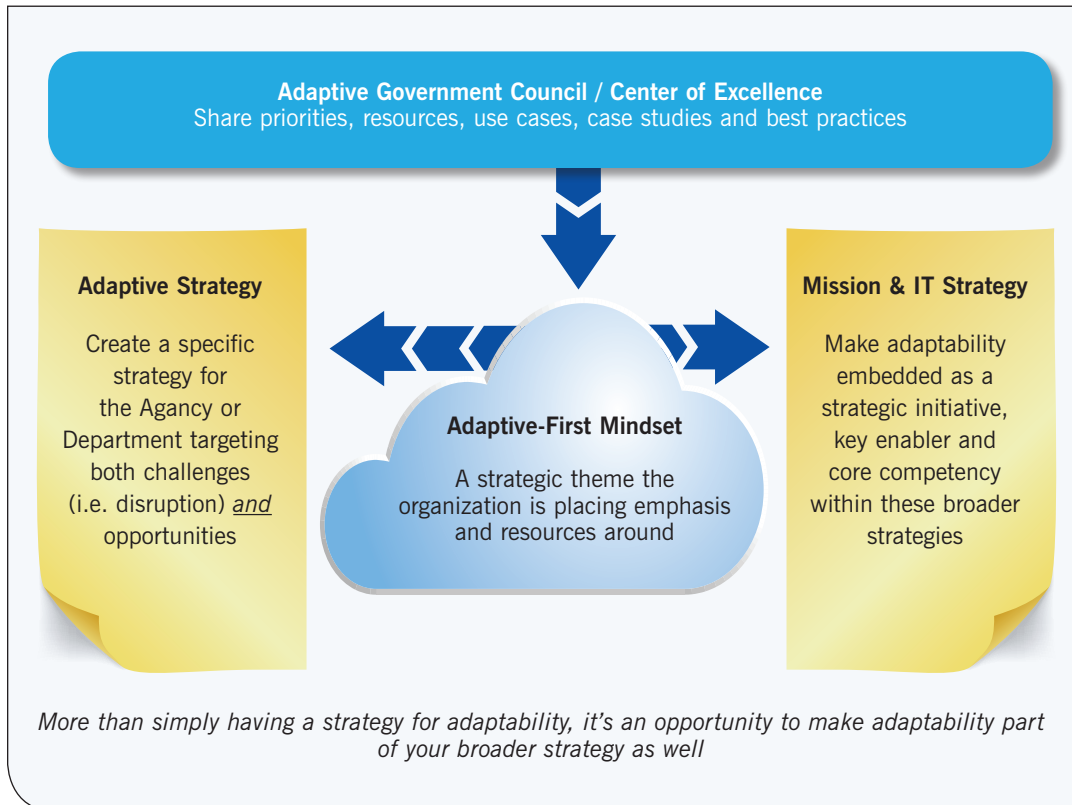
Adaptive Government Council / Center of Excellence
Share priorities, resources, use cases, case studies and best practices

Adaptive Strategy

Create a specific strategy for the Agancy or Department targeting both challenges (i.e. disruption) and opportunities

Adaptive-First Mindset

A strategic theme the organization is placing emphasis and resources around

Mission & IT Strategy

Make adaptability embedded as a strategic initiative, key enabler and core competency within these broader strategies

More than simply having a strategy for adaptability, it's an opportunity to make adaptability part of your broader strategy as well